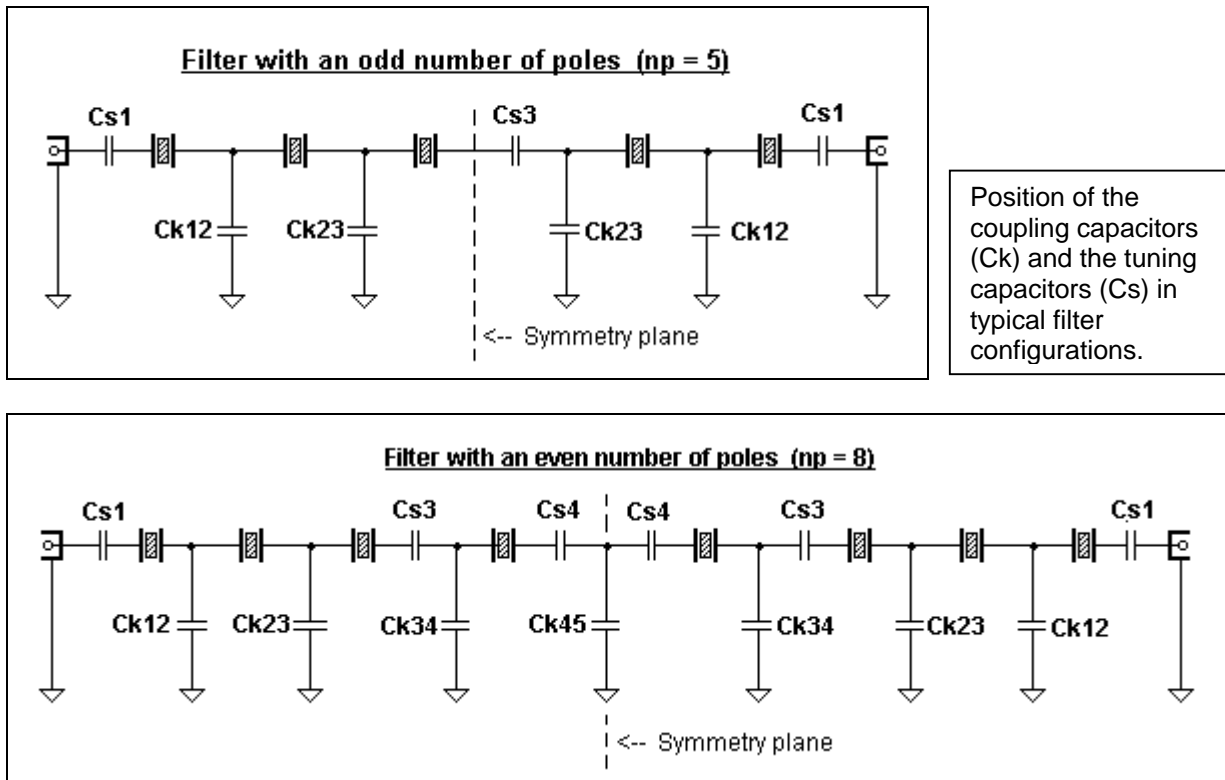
Filter with an odd number of poles (np = 5)

Cs1

Cs3

Cs1

Ck12

Ck23

Ck23

Ck12

<-- Symmetry plane

Position of the coupling capacitors (Ck) and the tuning capacitors (Cs) in typical filter configurations.

Filter with an even number of poles (np = 8)

Cs1

Cs3

Cs4

Cs4

Cs3

Cs1

Ck12

Ck23

Ck34

Ck45

Ck34

Ck23

Ck12

<-- Symmetry plane